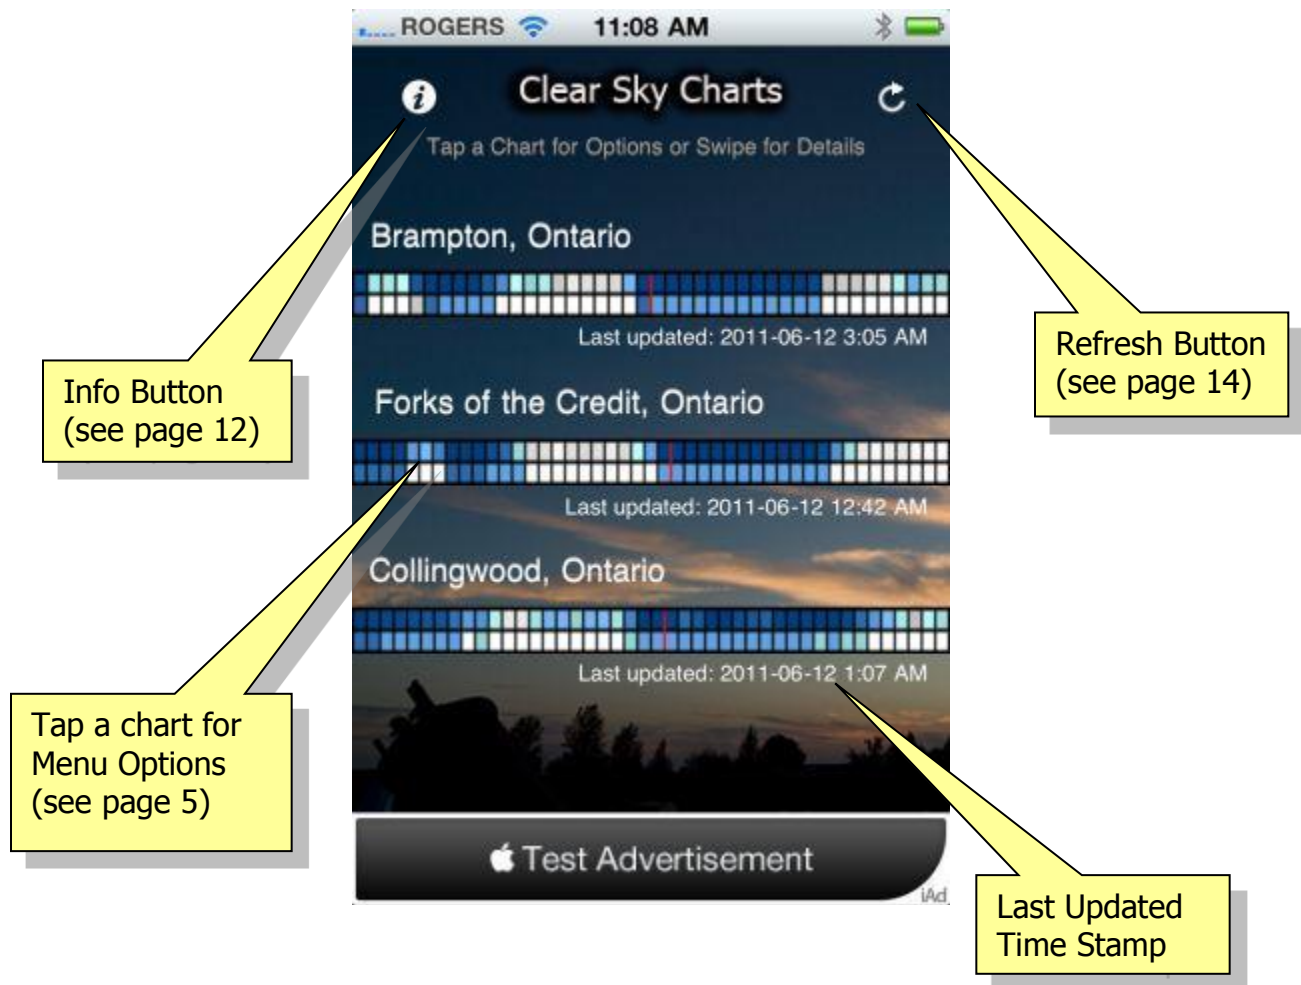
ROGERS 11:08 AM

Clear Sky Charts

Tap a Chart for Options or Swipe for Details

Info Button (see page 12)

Refresh Button (see page 14)

Brampton, Ontario

Last updated: 2011-06-12 3:05 AM

Forks of the Credit, Ontario

Last updated: 2011-06-12 12:42 AM

Collingwood, Ontario

Last updated: 2011-06-12 1:07 AM

Tap a chart for Menu Options (see page 5)

Test Advertisement

iAd

Last Updated Time Stamp